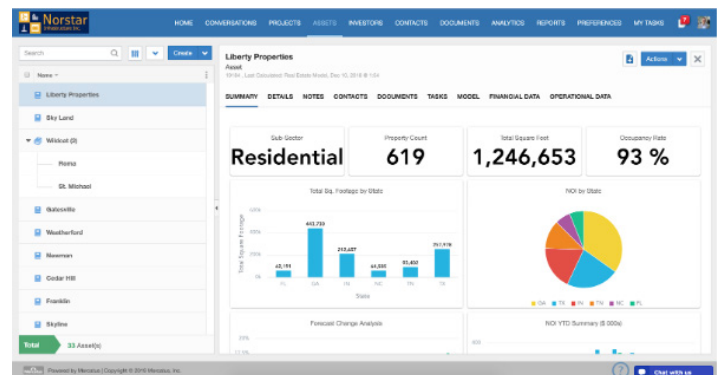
Norstar Infrastructure Inc.

HOME CONVERSATIONS PROJECTS ASSETS INVESTORS CONTACTS DOCUMENTS ANALYTICS REPORTS PREFERENCES MY TASKS

Search

Create

Name

Liberty Properties

Sky Land

Wildcat (3)

Pomo

St. Michael

Gatesville

Weatherford

Newman

Cedar Hill

Franklin

Skyline

Total 33 Asset(s)

Liberty Properties
Asset
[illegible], Last Calculated Real Estate Model, Dec 10, 2018 @ 1:04

Actions

SUMMARY DETAILS NOTES CONTACTS DOCUMENTS TASKS MODEL FINANCIAL DATA OPERATIONAL DATA

Sub Sector
Residential

Property Count
619

Total Square Foot
1,246,653

Occupancy Rate
93 %

Total Sq. Footage by State

Total Square Footage

400K
300K
200K
100K
0K

42,193
443,733
213,457
44,355
93,450
257,976

FL GA IN NC TN TX

State

NOI by State

GA TX FN TN NC FL

Forecast Change Analysis

NOI YTD Summary ($ 000s)

Powered by Moroslus | Copyright © 2018 Moroslus, Inc.

Chat with us